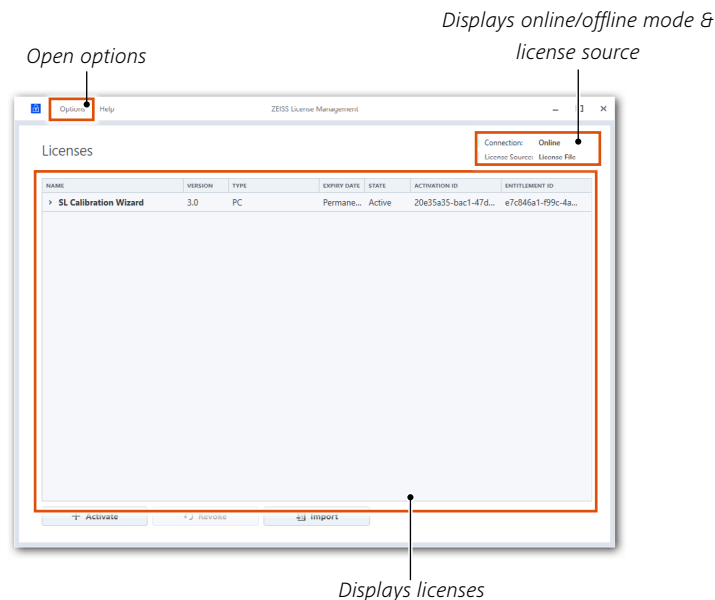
Displays online/offline mode & license source

Open options

Options Help

ZEISS License Management

Licenses

Connection: Online
License Source: License File

| NAME | VERSION | TYPE | EXPIRY DATE | STATE | ACTIVATION ID | ENTITLEMENT ID |
|---|---|---|---|---|---|---|
| › SL Calibration Wizard | 3.0 | PC | Permane... | Active | 20e35a35-bac1-47d... | e7c846a1-f99c-4a... |

+ Activate
Revoke
Import

Displays licenses